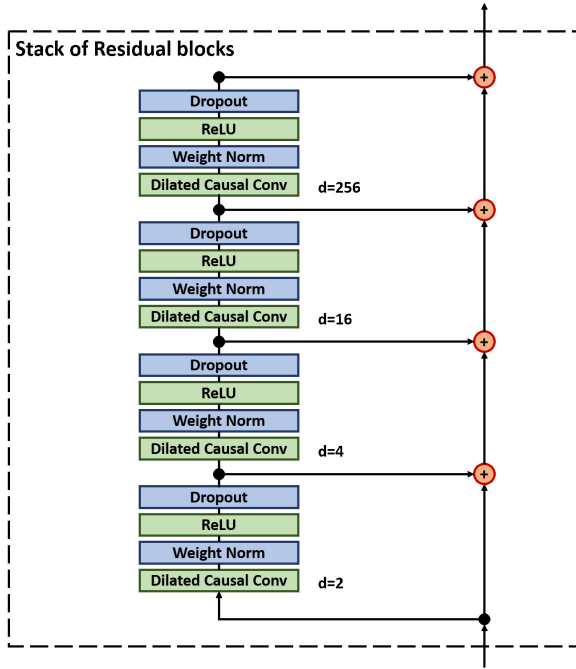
Stack of Residual blocks

+

Dropout

ReLU

Weight Norm

Dilated Causal Conv

d=256

+

Dropout

ReLU

Weight Norm

Dilated Causal Conv

d=16

+

Dropout

ReLU

Weight Norm

Dilated Causal Conv

d=4

+

Dropout

ReLU

Weight Norm

Dilated Causal Conv

d=2